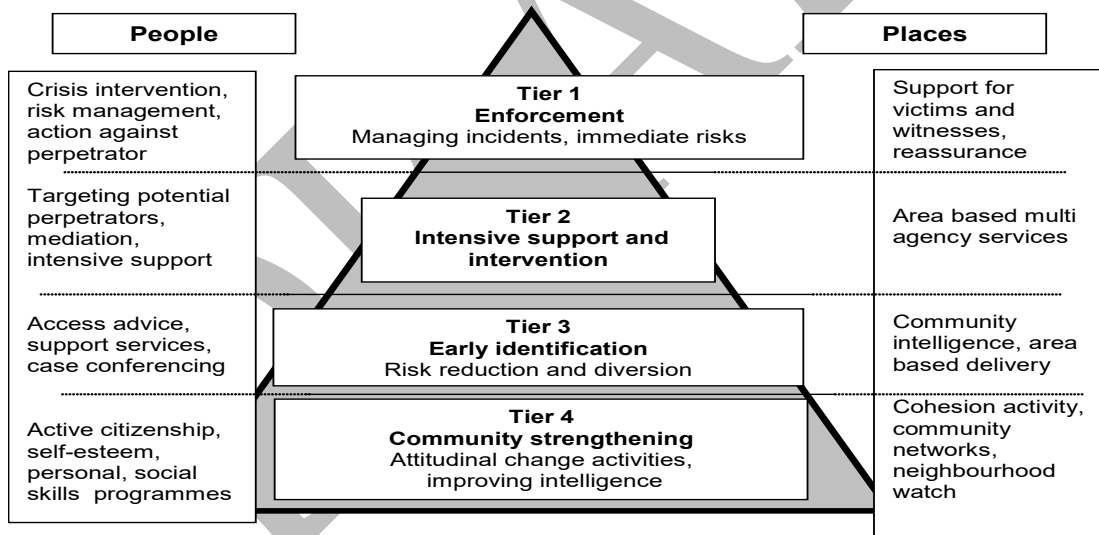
People

Places

Crisis intervention, risk management, action against perpetrator

Tier 1
Enforcement
Managing incidents, immediate risks

Support for victims and witnesses, reassurance

Targeting potential perpetrators, mediation, intensive support

Tier 2
Intensive support and intervention

Area based multi agency services

Access advice, support services, case conferencing

Tier 3
Early identification
Risk reduction and diversion

Community intelligence, area based delivery

Active citizenship, self-esteem, personal, social skills programmes

Tier 4
Community strengthening
Attitudinal change activities, improving intelligence

Cohesion activity, community networks, neighbourhood watch